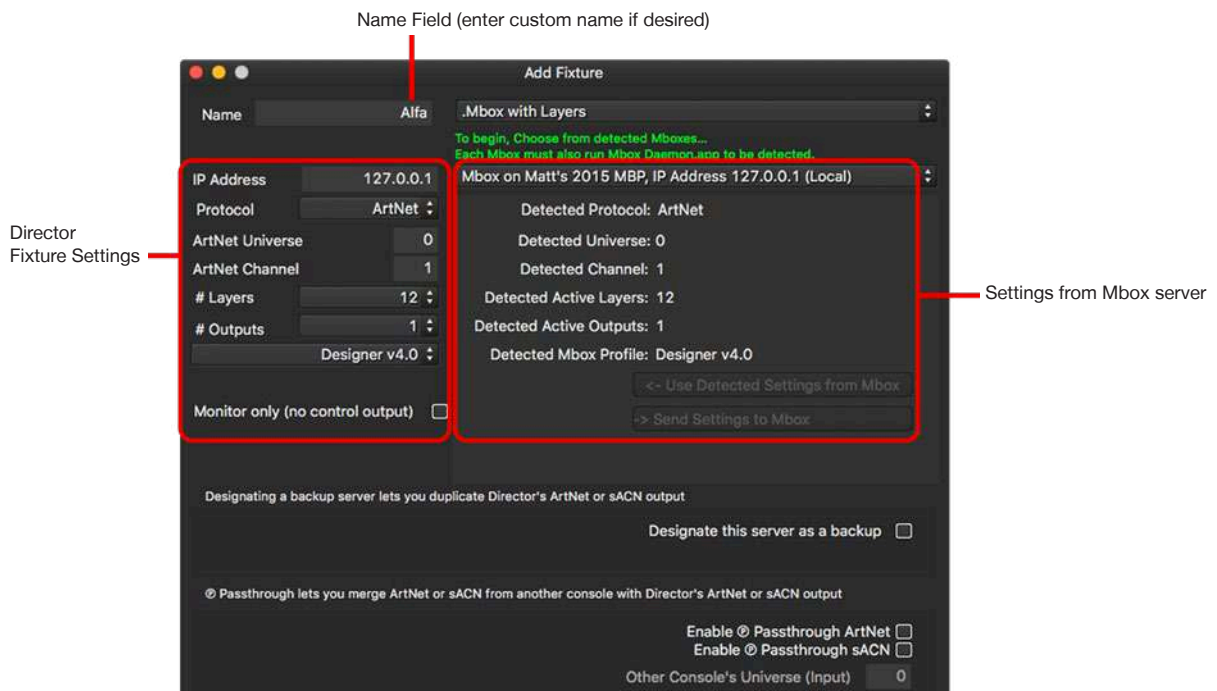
Name Field (enter custom name if desired)

Add Fixture

Name Alfa

.Mbox with Layers

To begin, Choose from detected Mboxes...
Each Mbox must also run Mbox Daemon.app to be detected.

Director
Fixture Settings

IP Address 127.0.0.1
Protocol ArtNet
ArtNet Universe 0
ArtNet Channel 1
# Layers 12
# Outputs 1
Designer v4.0

Monitor only (no control output)

Mbox on Matt's 2015 MBP, IP Address 127.0.0.1 (Local)

Detected Protocol: ArtNet
Detected Universe: 0
Detected Channel: 1
Detected Active Layers: 12
Detected Active Outputs: 1
Detected Mbox Profile: Designer v4.0

<- Use Detected Settings from Mbox
-> Send Settings to Mbox

Settings from Mbox server

Designating a backup server lets you duplicate Director's ArtNet or sACN output

Designate this server as a backup

℗ Passthrough lets you merge ArtNet or sACN from another console with Director's ArtNet or sACN output

Enable ℗ Passthrough ArtNet
Enable ℗ Passthrough sACN
Other Console's Universe (Input) 0